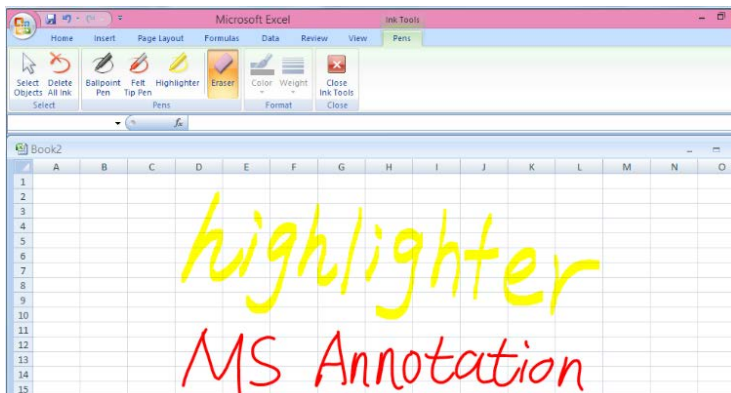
Microsoft Excel

Ink Tools

Home Insert Page Layout Formulas Data Review View Pens

Select Objects | Delete All Ink | Ballpoint Pen | Felt Tip Pen | Highlighter | Eraser | Color | Weight | Close Ink Tools

Select | Pens | Format | Close

$f_x$

Book2

| | A | B | C | D | E | F | G | H | I | J | K | L | M | N | O |
|---|---|---|---|---|---|---|---|---|---|---|---|---|---|---|---|
| 1 | | | | | | | | | | | | | | | |
| 2 | | | | | | | | | | | | | | | |
| 3 | | | | | | | | | | | | | | | |
| 4 | | | | | | | | | | | | | | | |
| 5 | | | | | | | | | | | | | | | |
| 6 | | | | | | | | | | | | | | | |
| 7 | | | | | | | | | | | | | | | |
| 8 | | | | | | | | | | | | | | | |
| 9 | | | | | | | | | | | | | | | |
| 10 | | | | | | | | | | | | | | | |
| 11 | | | | | | | | | | | | | | | |
| 12 | | | | | | | | | | | | | | | |
| 13 | | | | | | | | | | | | | | | |
| 14 | | | | | | | | | | | | | | | |
| 15 | | | | | | | | | | | | | | | |

highlighter

MS Annotation